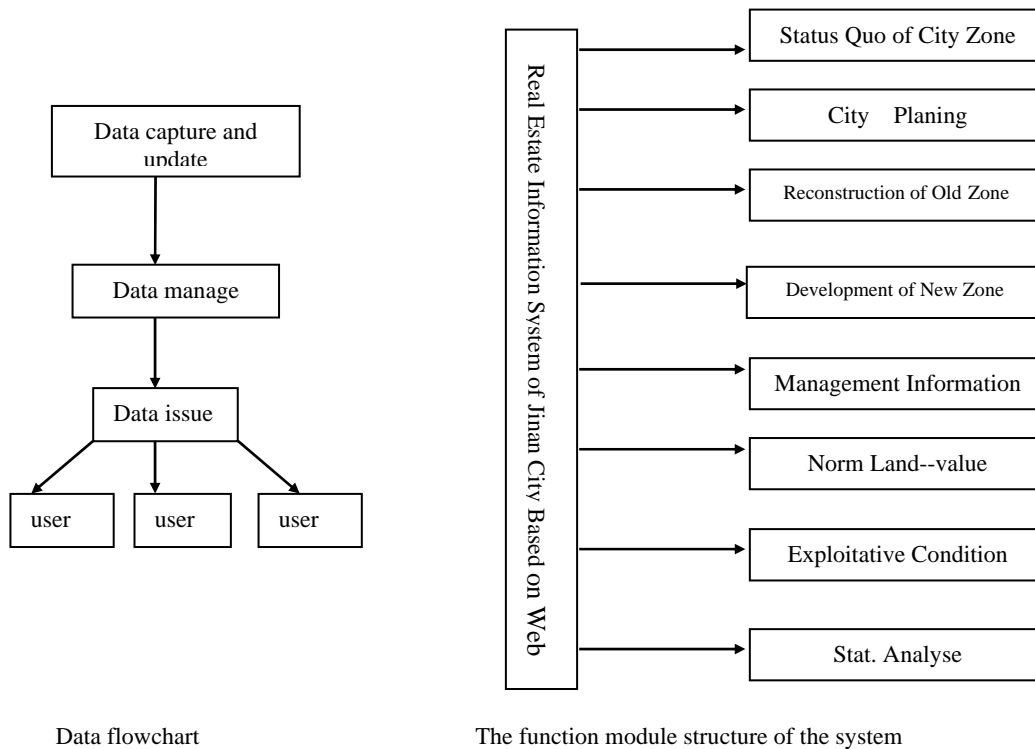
Data capture and update

Data manage

Data issue

user

user

user

Data flowchart

Real Estate Information System of Jinan City Based on Web

Status Quo of City Zone

City Planing

Reconstruction of Old Zone

Development of New Zone

Management Information

Norm Land--value

Exploitative Condition

Stat. Analyse

The function module structure of the system